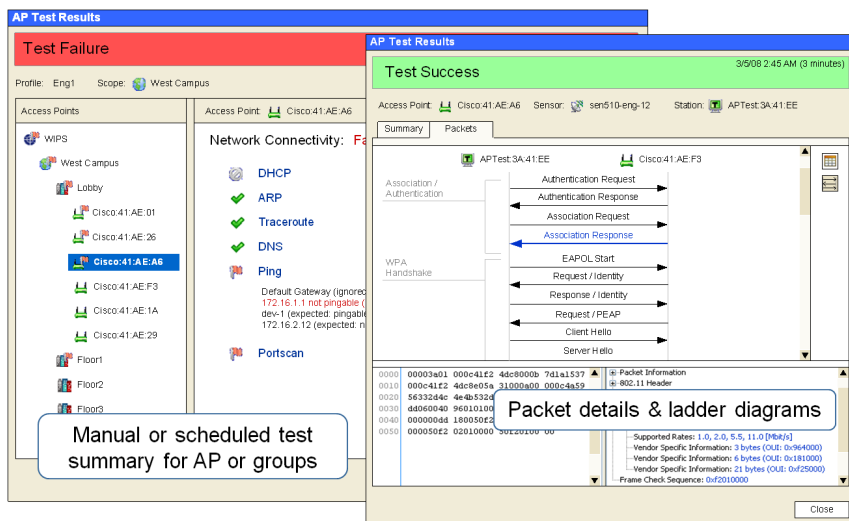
AP Test Results

Test Failure

Profile: Eng1 Scope: West Campus

Access Points

WIPS

West Campus

Lobby

Cisco:41:AE:01

Cisco:41:AE:26

Cisco:41:AE:A6

Cisco:41:AE:F3

Cisco:41:AE:1A

Cisco:41:AE:29

Floor1

Floor2

Floor3

Access Point: Cisco:41:AE:A6

Network Connectivity: Fa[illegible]

DHCP

ARP

Traceroute

DNS

Ping

Default Gateway (ignored

172.16.1.1 not pingable (

dev-1 (expected: pingable

172.16.2.12 (expected: n

Portscan

Manual or scheduled test summary for AP or groups

AP Test Results

Test Success

3/5/08 2:45 AM (3 minutes)

Access Point: Cisco:41:AE:A6 Sensor: sen510-eng-12 Station: APTest:3A:41:EE

Summary Packets

APTest:3A:41:EE Cisco:41:AE:F3

Association / Authentication

WPA Handshake

Authentication Request

Authentication Response

Association Request

Association Response

EAPOL Start

Request / Identity

Response / Identity

Request / PEAP

Client Hello

Server Hello

0000 00003a01 000c41f2 4dc8000b 7d1a1537

0010 000c41f2 4dc8e05a 31000a00 000c4a59

0020 56332d4c 4e4b532d

0030 dd060040 96010100

0040 000000dd 180050f2

0050 000050f2 02010000 00f20100 00

Packet Information

802.11 Header

Packet details & ladder diagrams

Supported Rates: 1.0, 2.0, 5.5, 11.0 [Mbit/s]

Vendor Specific Information: 3 bytes (OUI: 0x964000)

Vendor Specific Information: 6 bytes (OUI: 0x181000)

Vendor Specific Information: 21 bytes (OUI: 0xf25000)

Frame Check Sequence: 0xf2010000

Close